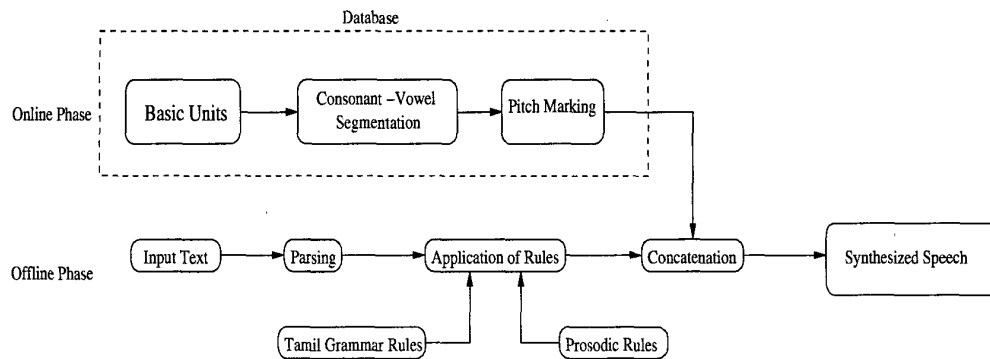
Database

Online Phase

Basic Units

Consonant –Vowel Segmentation

Pitch Marking

Offline Phase

Input Text

Parsing

Application of Rules

Concatenation

Synthesized Speech

Tamil Grammar Rules

Prosodic Rules